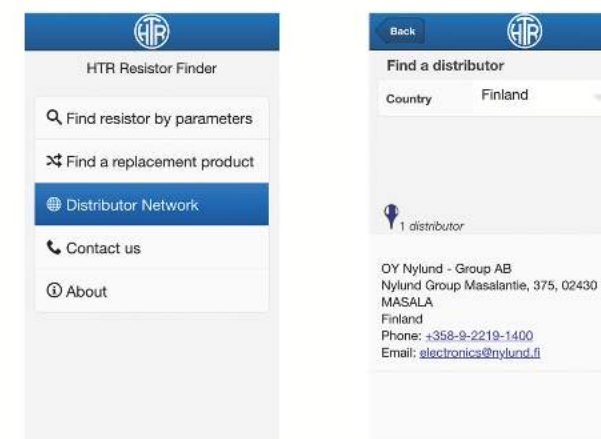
HTR

HTR Resistor Finder

Find resistor by parameters

Find a replacement product

Distributor Network

Contact us

About

Back

HTR

Find a distributor

Country Finland

1 distributor

OY Nylund - Group AB
Nylund Group Masalantie, 375, 02430 MASALA
Finland
Phone: +358-9-2219-1400
Email: electronics@nylund.fi